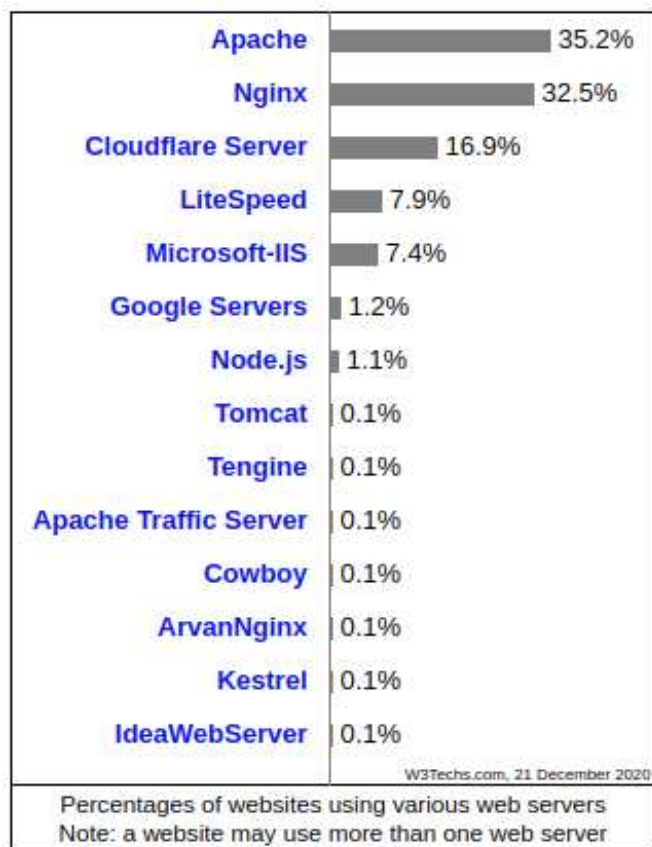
| Server | Percentage |
|---|---|
| Apache | 35.2% |
| Nginx | 32.5% |
| Cloudflare Server | 16.9% |
| LiteSpeed | 7.9% |
| Microsoft-IIS | 7.4% |
| Google Servers | 1.2% |
| Node.js | 1.1% |
| Tomcat | 0.1% |
| Tengine | 0.1% |
| Apache Traffic Server | 0.1% |
| Cowboy | 0.1% |
| ArvanNginx | 0.1% |
| Kestrel | 0.1% |
| IdeaWebServer | 0.1% |

W3Techs.com, 21 December 2020

Percentages of websites using various web servers
Note: a website may use more than one web server